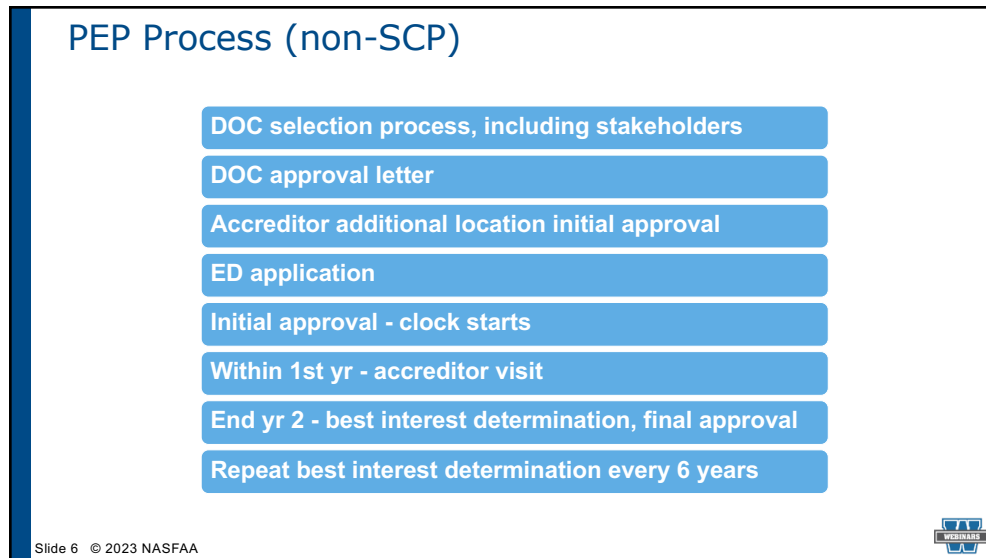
PEP Process (non-SCP)

DOC selection process, including stakeholders

DOC approval letter

Accreditor additional location initial approval

ED application

Initial approval - clock starts

Within 1st yr - accreditor visit

End yr 2 - best interest determination, final approval

Repeat best interest determination every 6 years

Slide 6 © 2023 NASFAA

WEBINARS